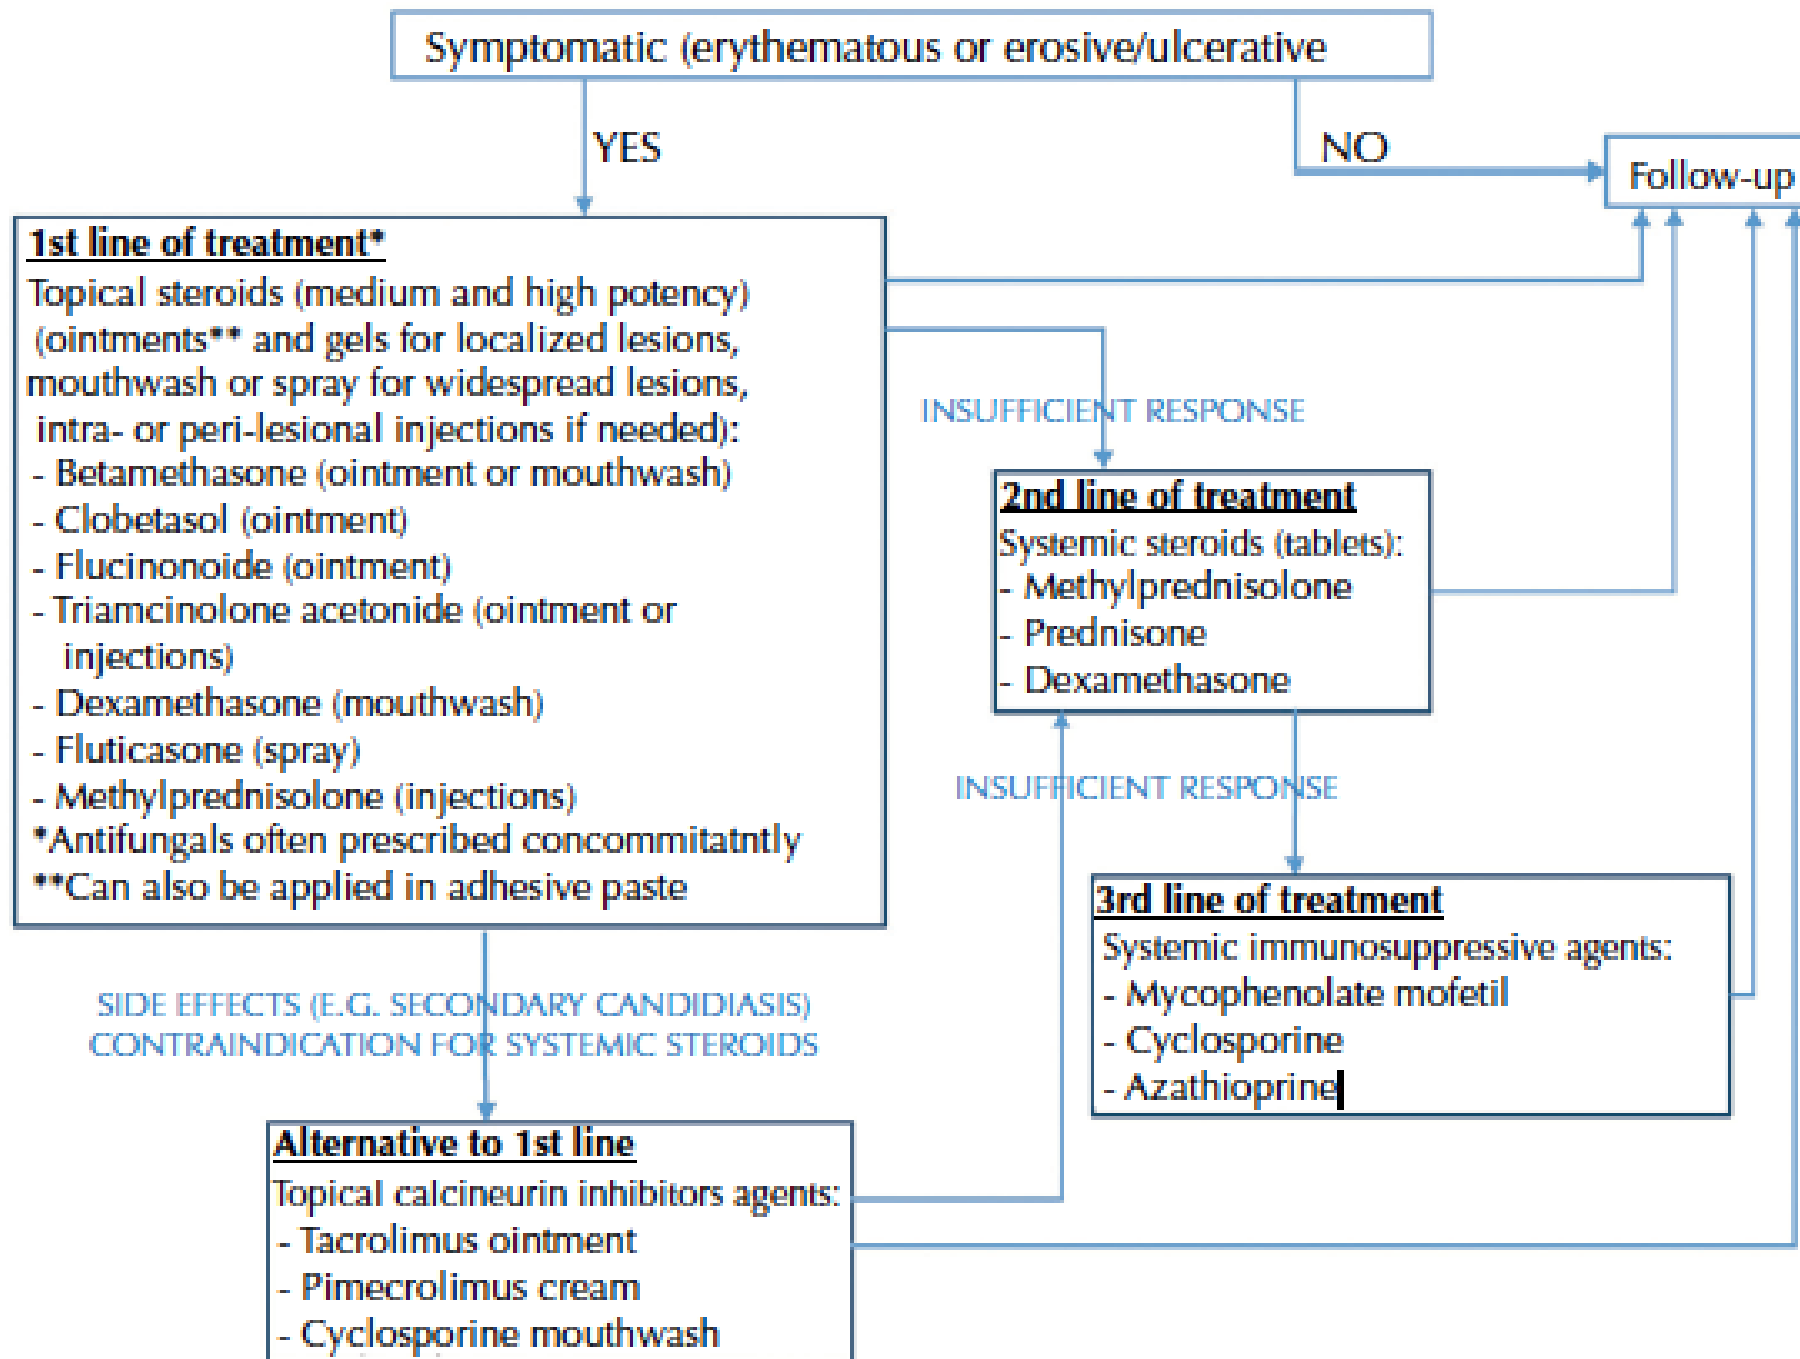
Symptomatic (erythematous or erosive/ulcerative

YES

NO

Follow-up

1st line of treatment*
Topical steroids (medium and high potency) (ointments** and gels for localized lesions, mouthwash or spray for widespread lesions, intra- or peri-lesional injections if needed):
- Betamethasone (ointment or mouthwash)
- Clobetasol (ointment)
- Flucinonoide (ointment)
- Triamcinolone acetonide (ointment or injections)
- Dexamethasone (mouthwash)
- Fluticasone (spray)
- Methylprednisolone (injections)
*Antifungals often prescribed concommitatntly
**Can also be applied in adhesive paste

INSUFFICIENT RESPONSE

2nd line of treatment
Systemic steroids (tablets):
- Methylprednisolone
- Prednisone
- Dexamethasone

INSUFFICIENT RESPONSE

3rd line of treatment
Systemic immunosuppressive agents:
- Mycophenolate mofetil
- Cyclosporine
- Azathioprine

SIDE EFFECTS (E.G. SECONDARY CANDIDIASIS)
CONTRAINDICATION FOR SYSTEMIC STEROIDS

Alternative to 1st line
Topical calcineurin inhibitors agents:
- Tacrolimus ointment
- Pimecrolimus cream
- Cyclosporine mouthwash